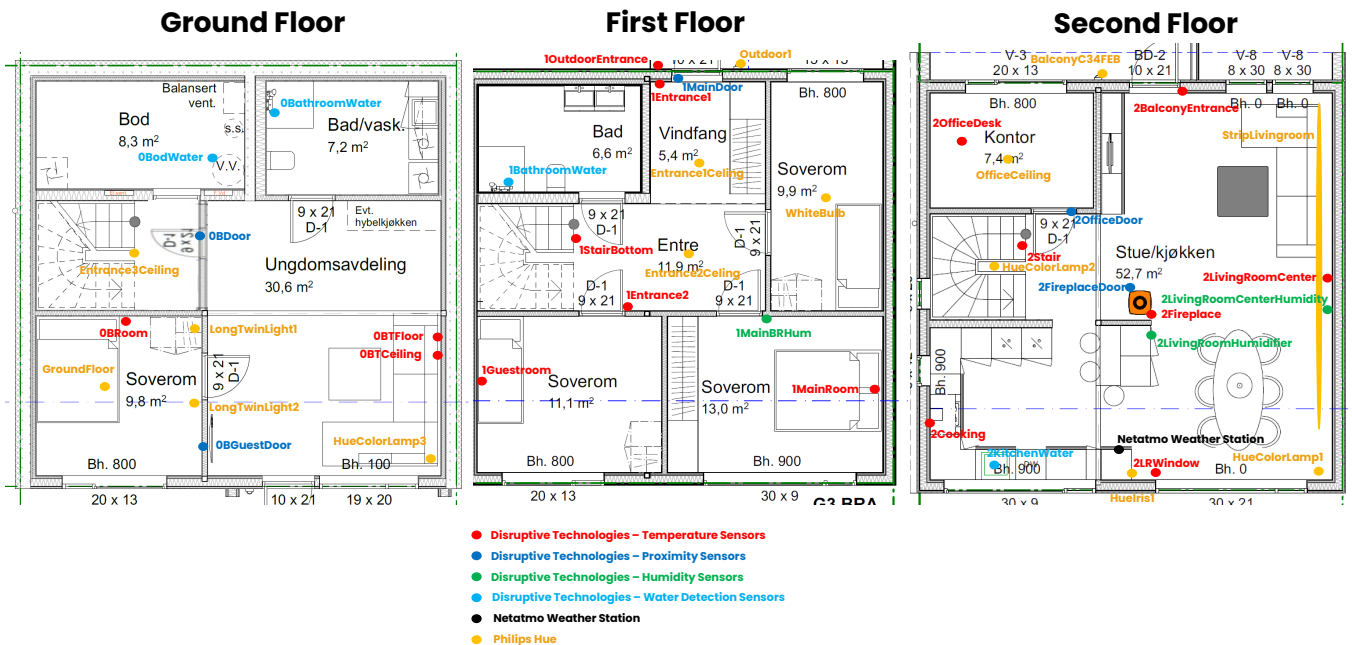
Ground Floor

Balansert vent.
s.s.
Bod
8,3 m$^2$
0BathroomWater
Bad/vask.
7,2 m$^2$
0BodWater
V.V.
9 x 21
D-1
Evt. hybelkjøkken
0BDoor
Entrance3Ceiling
Ungdomsavdeling
30,6 m$^2$
0BRoom
LongTwinLight1
0BTFloor
0BTCeiling
GroundFloor
Soverom
9,8 m$^2$
9 x 21
D-1
LongTwinLight2
0BGuestDoor
HueColorLamp3
Bh. 800
Bh. 100
20 x 13
10 x 21
19 x 20

First Floor

1OutdoorEntrance
10 x 21
Outdoor1
15 x 15
1MainDoor
1Entrance1
Bad
6,6 m$^2$
Vindfang
5,4 m$^2$
Bh. 800
Soverom
9,9 m$^2$
1BathroomWater
Entrance1Ceiling
WhiteBulb
9 x 21
D-1
1StairBottom
Entre
11,9 m$^2$
D-1
9 x 21
Entrance2Ceiling
D-1
9 x 21
1Entrance2
D-1
9 x 21
1MainBRHum
1Guestroom
Soverom
11,1 m$^2$
Soverom
13,0 m$^2$
1MainRoom
Bh. 800
Bh. 900
20 x 13
30 x 9
G3 BRA

Second Floor

V-3
20 x 13
BalconyC34FEB
BD-2
10 x 21
V-8
8 x 30
V-8
8 x 30
Bh. 800
2BalconyEntrance
Bh. 0
Bh. 0
2OfficeDesk
Kontor
7,4 m$^2$
OfficeCeiling
StripLivingroom
9 x 21
D-1
2OfficeDoor
2Stair
HueColorLamp2
Stue/kjøkken
52,7 m$^2$
2LivingRoomCenter
2FireplaceDoor
2LivingRoomCenterHumidity
2Fireplace
2LivingRoomHumidifier
Bh. 900
2Cooking
Netatmo Weather Station
2KitchenWater
Bh. 900
2LRWindow
Bh. 0
HueColorLamp1
30 x 9
HueIris1
30 x 21

Disruptive Technologies – Temperature Sensors
Disruptive Technologies – Proximity Sensors
Disruptive Technologies – Humidity Sensors
Disruptive Technologies – Water Detection Sensors
Netatmo Weather Station
Philips Hue